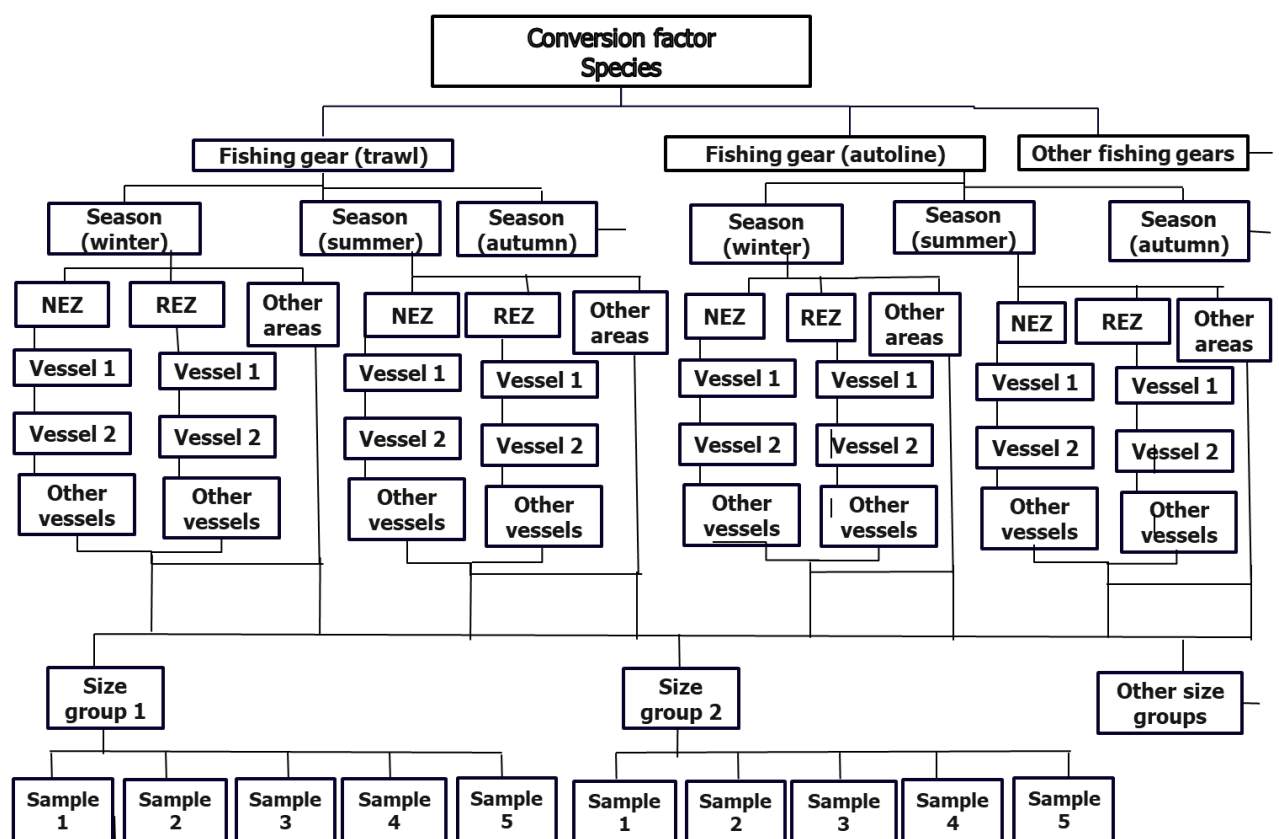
Conversion factor
Species

Fishing gear (trawl)

Fishing gear (autoline)

Other fishing gears

Season (winter)

Season (summer)

Season (autumn)

Season (winter)

Season (summer)

Season (autumn)

NEZ

REZ

Other areas

NEZ

REZ

Other areas

NEZ

REZ

Other areas

NEZ

REZ

Other areas

Vessel 1

Vessel 1

Vessel 1

Vessel 1

Vessel 1

Vessel 1

Vessel 1

Vessel 1

Vessel 2

Vessel 2

Vessel 2

Vessel 2

Vessel 2

Vessel 2

Vessel 2

Vessel 2

Other vessels

Other vessels

Other vessels

Other vessels

Other vessels

Other vessels

Other vessels

Other vessels

Size group 1

Size group 2

Other size groups

Sample 1

Sample 2

Sample 3

Sample 4

Sample 5

Sample 1

Sample 2

Sample 3

Sample 4

Sample 5